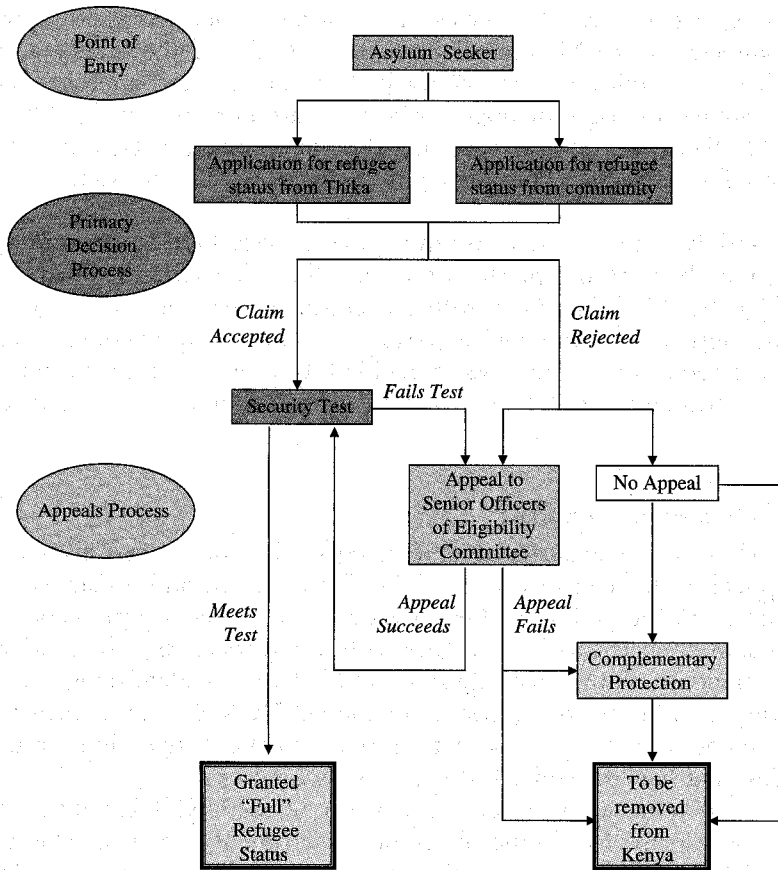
Point of Entry

Asylum Seeker

Application for refugee status from Thika

Application for refugee status from community

Primary Decision Process

Claim Accepted

Claim Rejected

Security Test

Fails Test

Appeals Process

Appeal to Senior Officers of Eligibility Committee

No Appeal

Meets Test

Appeal Succeeds

Appeal Fails

Complementary Protection

Granted "Full" Refugee Status

To be removed from Kenya